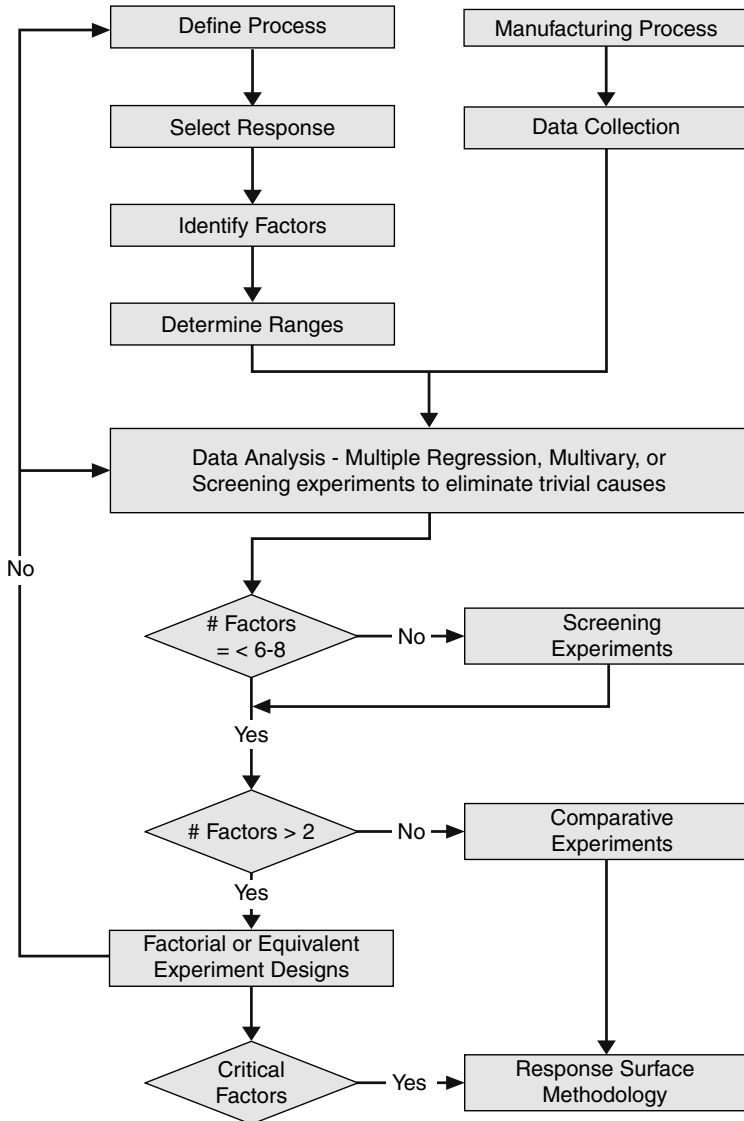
Define Process

Manufacturing Process

Select Response

Data Collection

Identify Factors

Determine Ranges

Data Analysis - Multiple Regression, Multivary, or Screening experiments to eliminate trivial causes

No

# Factors = < 6-8

No

Screening Experiments

Yes

# Factors > 2

No

Comparative Experiments

Yes

Factorial or Equivalent Experiment Designs

Critical Factors

Yes

Response Surface Methodology